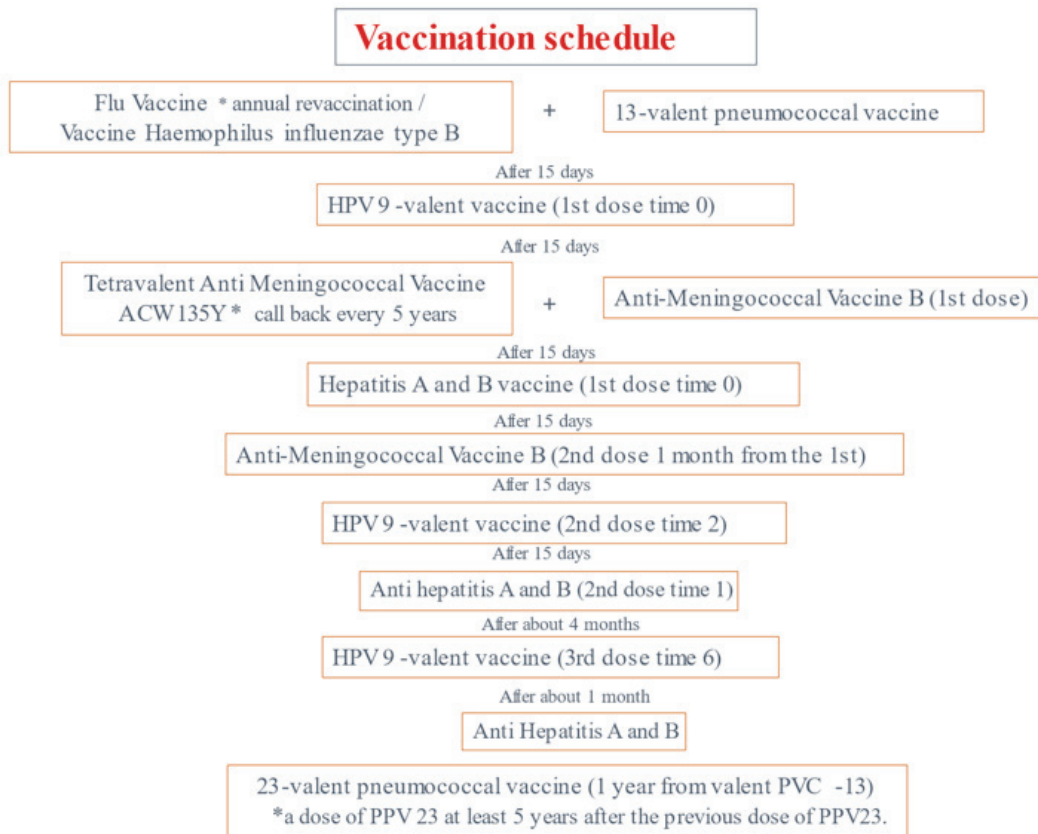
Vaccination schedule

Flu Vaccine * annual revaccination / Vaccine Haemophilus influenzae type B

+

13-valent pneumococcal vaccine

After 15 days

HPV 9 -valent vaccine (1st dose time 0)

After 15 days

Tetravalent Anti Meningococcal Vaccine ACW135Y * call back every 5 years

+

Anti-Meningococcal Vaccine B (1st dose)

After 15 days

Hepatitis A and B vaccine (1st dose time 0)

After 15 days

Anti-Meningococcal Vaccine B (2nd dose 1 month from the 1st)

After 15 days

HPV 9 -valent vaccine (2nd dose time 2)

After 15 days

Anti hepatitis A and B (2nd dose time 1)

After about 4 months

HPV 9 -valent vaccine (3rd dose time 6)

After about 1 month

Anti Hepatitis A and B

23-valent pneumococcal vaccine (1 year from valent PVC -13)
*a dose of PPV 23 at least 5 years after the previous dose of PPV23.